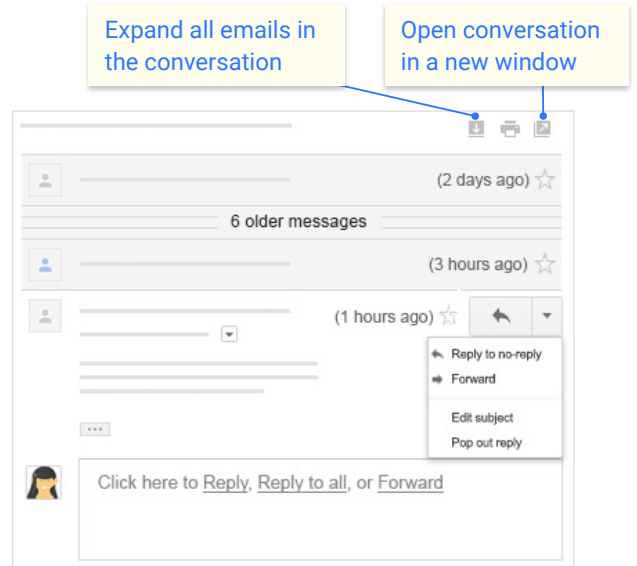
Expand all emails in the conversation

Open conversation in a new window

(2 days ago)

6 older messages

(3 hours ago)

(1 hours ago)

Reply to no-reply

Forward

Edit subject

Pop out reply

Click here to Reply, Reply to all, or Forward